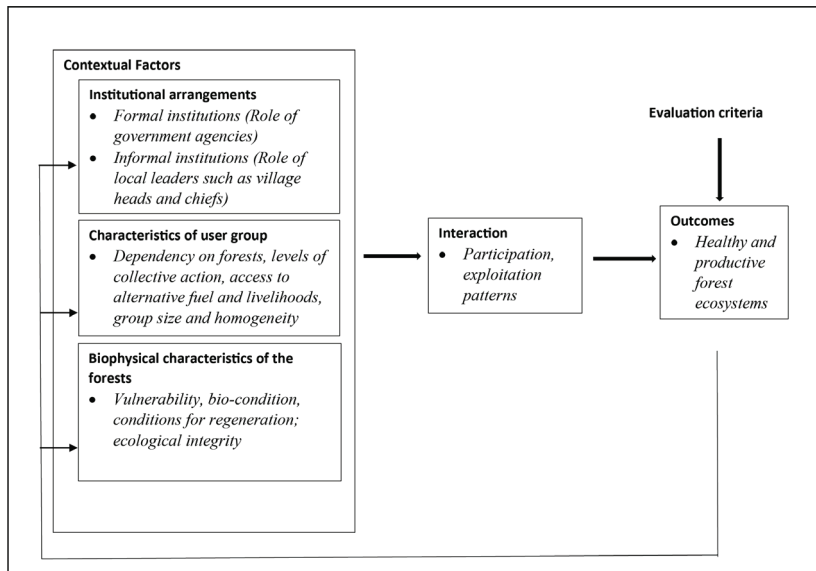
Contextual Factors

Institutional arrangements
- Formal institutions (Role of government agencies)
- Informal institutions (Role of local leaders such as village heads and chiefs)

Characteristics of user group
- Dependency on forests, levels of collective action, access to alternative fuel and livelihoods, group size and homogeneity

Biophysical characteristics of the forests
- Vulnerability, bio-condition, conditions for regeneration; ecological integrity

Interaction
- Participation, exploitation patterns

Evaluation criteria

Outcomes
- Healthy and productive forest ecosystems